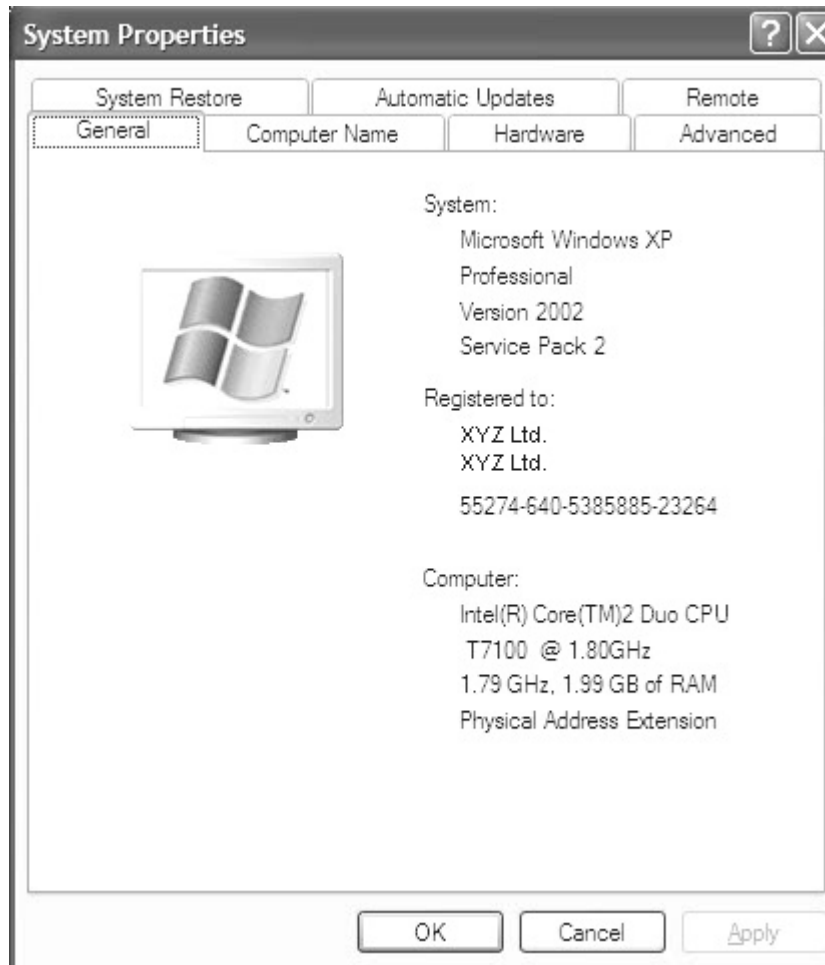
System Properties

?

System Restore | Automatic Updates | Remote
General | Computer Name | Hardware | Advanced

System:
Microsoft Windows XP
Professional
Version 2002
Service Pack 2

Registered to:
XYZ Ltd.
XYZ Ltd.
55274-640-5385885-23264

Computer:
Intel(R) Core(TM)2 Duo CPU
T7100 @ 1.80GHz
1.79 GHz, 1.99 GB of RAM
Physical Address Extension

OK
Cancel
Apply